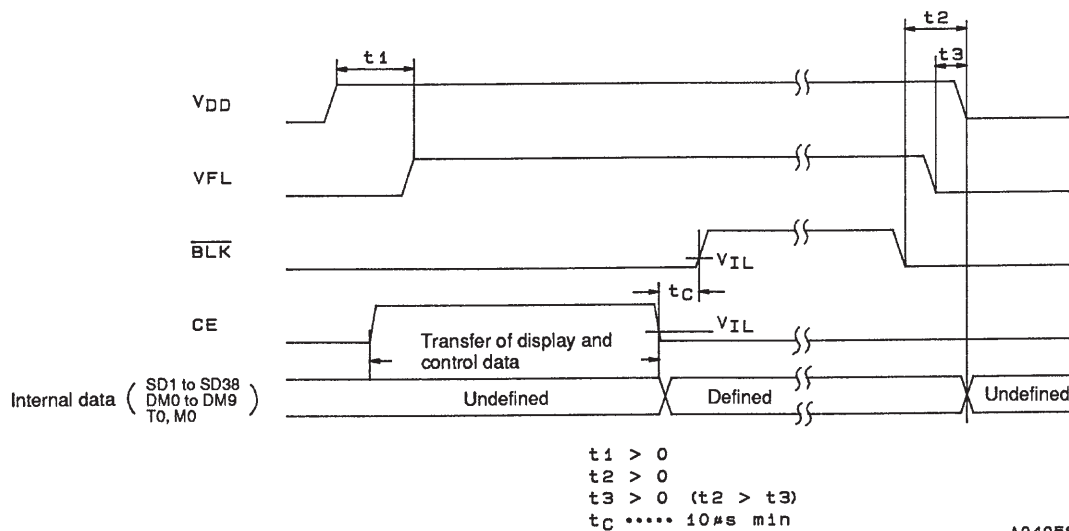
t1

t2

t3

$V_{DD}$

VFL

$\overline{BLK}$

$V_{IL}$

$t_C$

CE

$V_{IL}$

Transfer of display and control data

Internal data ( SD1 to SD38 DM0 to DM9 T0, M0 )

Undefined

Defined

Undefined

t1 > 0
t2 > 0
t3 > 0 (t2 > t3)
$t_C$ ····· 10µs min

A0425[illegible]